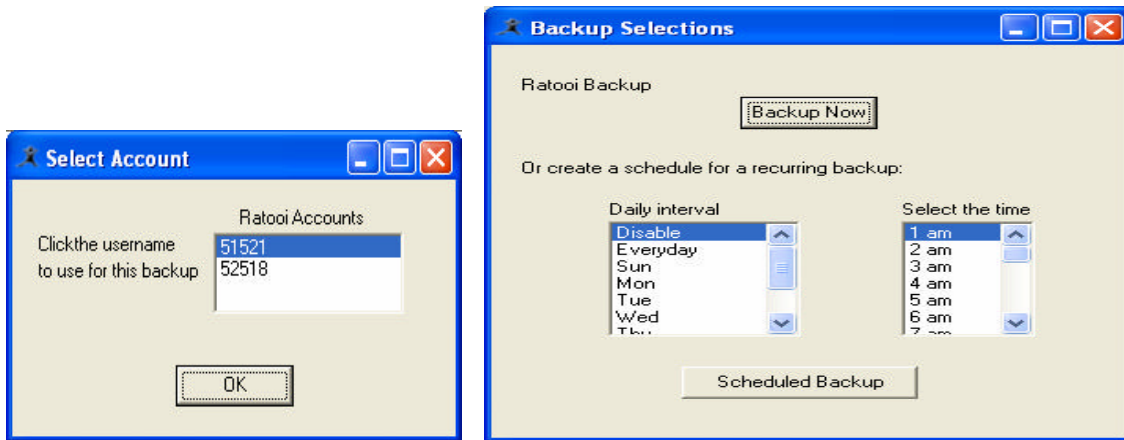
Select Account

Ratooi Accounts

Clickthe username to use for this backup

51521
52518

OK

Backup Selections

Ratooi Backup

Backup Now

Or create a schedule for a recurring backup:

Daily interval

Disable
Everyday
Sun
Mon
Tue
Wed
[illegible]

Select the time

1 am
2 am
3 am
4 am
5 am
6 am
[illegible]

Scheduled Backup